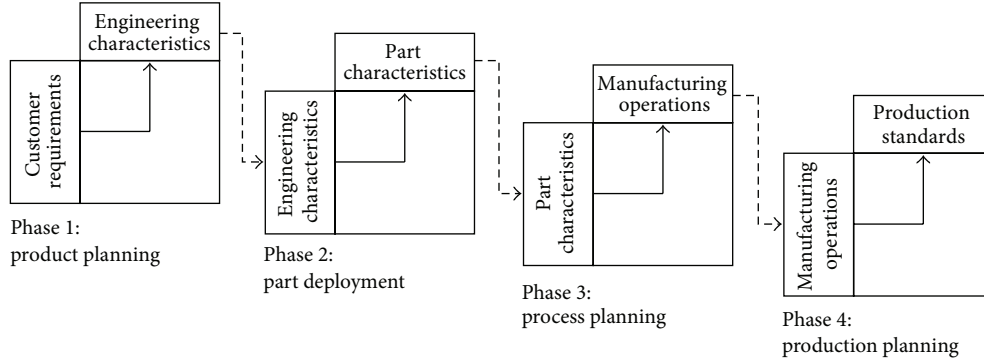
Engineering characteristics

Customer requirements

Phase 1: product planning

Part characteristics

Engineering characteristics

Phase 2: part deployment

Manufacturing operations

Part characteristics

Phase 3: process planning

Production standards

Manufacturing operations

Phase 4: production planning